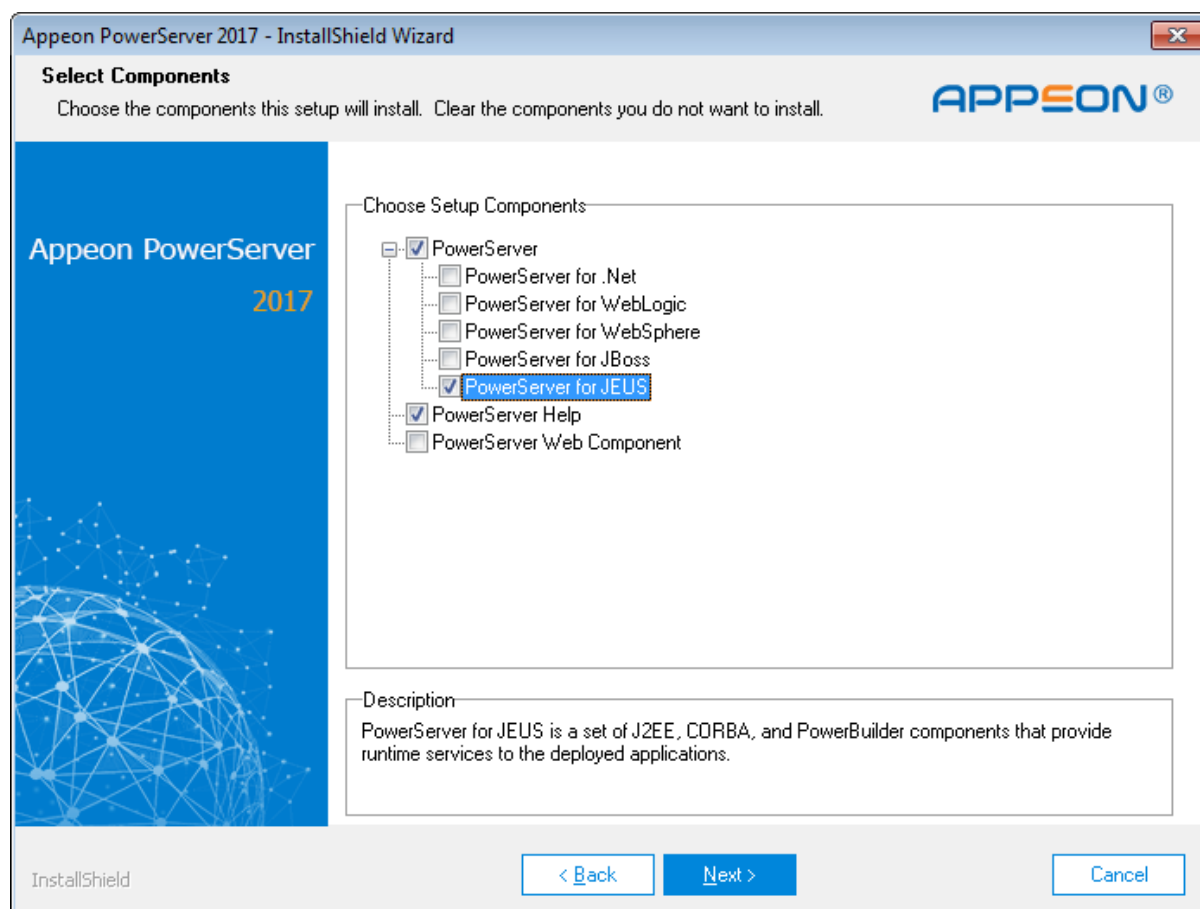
Appeon PowerServer 2017 - InstallShield Wizard

Select Components

Choose the components this setup will install. Clear the components you do not want to install.

APPEON®

Appeon PowerServer

2017

Choose Setup Components

PowerServer

PowerServer for .Net

PowerServer for WebLogic

PowerServer for WebSphere

PowerServer for JBoss

PowerServer for JEUS

PowerServer Help

PowerServer Web Component

Description

PowerServer for JEUS is a set of J2EE, CORBA, and PowerBuilder components that provide runtime services to the deployed applications.

InstallShield

< Back

Next >

Cancel